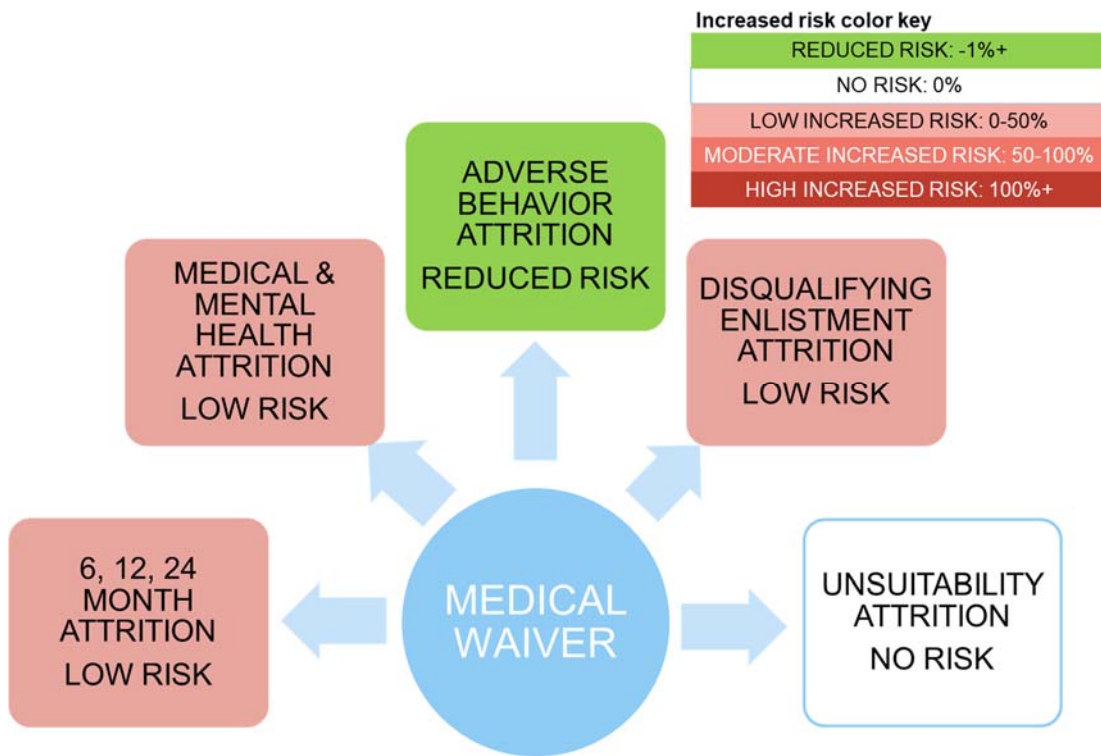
Increased risk color key

REDUCED RISK: -1%+

NO RISK: 0%

LOW INCREASED RISK: 0-50%

MODERATE INCREASED RISK: 50-100%

HIGH INCREASED RISK: 100%+

ADVERSE BEHAVIOR ATTRITION

REDUCED RISK

MEDICAL & MENTAL HEALTH ATTRITION

LOW RISK

DISQUALIFYING ENLISTMENT ATTRITION

LOW RISK

6, 12, 24 MONTH ATTRITION

LOW RISK

MEDICAL WAIVER

UNSUITABILITY ATTRITION

NO RISK